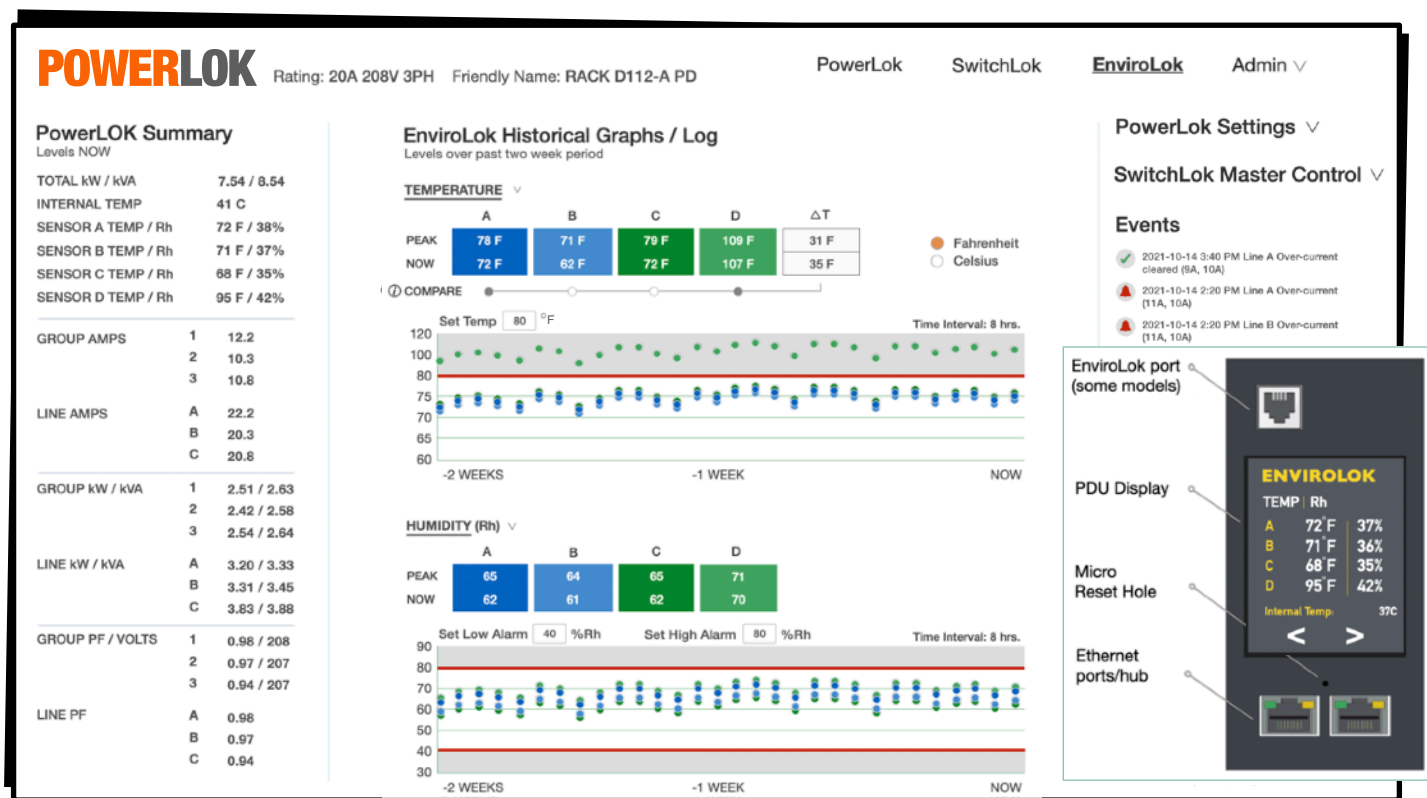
POWERLOK Rating: 20A 208V 3PH Friendly Name: RACK D112-A PD

PowerLok SwitchLok EnviroLok Admin

PowerLOK Summary
Levels NOW

| | |
|---|---|
| TOTAL kW / kVA | 7.54 / 8.54 |
| INTERNAL TEMP | 41 C |
| SENSOR A TEMP / Rh | 72 F / 38% |
| SENSOR B TEMP / Rh | 71 F / 37% |
| SENSOR C TEMP / Rh | 68 F / 35% |
| SENSOR D TEMP / Rh | 95 F / 42% |

| | | |
|---|---|---|
| GROUP AMPS | 1 | 12.2 |
| | 2 | 10.3 |
| | 3 | 10.8 |
| LINE AMPS | A | 22.2 |
| | B | 20.3 |
| | C | 20.8 |
| GROUP kW / kVA | 1 | 2.51 / 2.63 |
| | 2 | 2.42 / 2.58 |
| | 3 | 2.54 / 2.64 |
| LINE kW / kVA | A | 3.20 / 3.33 |
| | B | 3.31 / 3.45 |
| | C | 3.83 / 3.88 |
| GROUP PF / VOLTS | 1 | 0.98 / 208 |
| | 2 | 0.97 / 207 |
| | 3 | 0.94 / 207 |
| LINE PF | A | 0.98 |
| | B | 0.97 |
| | C | 0.94 |

EnviroLok Historical Graphs / Log
Levels over past two week period

TEMPERATURE

| | A | B | C | D | $\Delta$T |
|---|---|---|---|---|---|
| PEAK | 78 F | 71 F | 79 F | 109 F | 31 F |
| NOW | 72 F | 62 F | 72 F | 107 F | 35 F |

Fahrenheit
Celsius

COMPARE

Set Temp 80 °F
Time Interval: 8 hrs.
120 100 80 75 70 65 60
-2 WEEKS -1 WEEK NOW

HUMIDITY (Rh)

| | A | B | C | D |
|---|---|---|---|---|
| PEAK | 65 | 64 | 65 | 71 |
| NOW | 62 | 61 | 62 | 70 |

Set Low Alarm 40 %Rh Set High Alarm 80 %Rh
Time Interval: 8 hrs.
90 80 70 60 50 40 30
-2 WEEKS -1 WEEK NOW

PowerLok Settings
SwitchLok Master Control
Events
2021-10-14 3:40 PM Line A Over-current cleared (9A, 10A)
2021-10-14 2:20 PM Line A Over-current (11A, 10A)
2021-10-14 2:20 PM Line B Over-current (11A, 10A)

EnviroLok port (some models)
PDU Display
Micro Reset Hole
Ethernet ports/hub

ENVIROLOK
TEMP | Rh
A 72°F 37%
B 71°F 36%
C 68°F 35%
D 95°F 42%
Internal Temp: 37C
< >